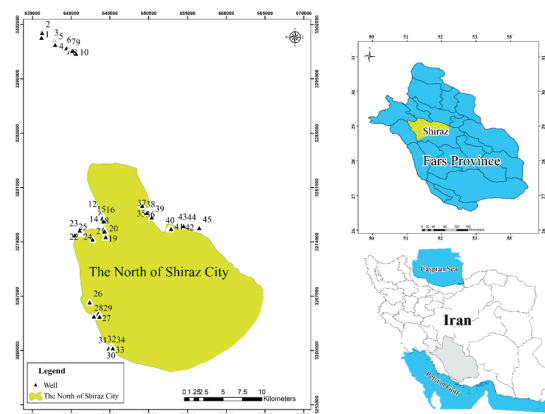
635000 640000 645000 650000 655000 660000 665000 670000

2
1 3 5 6 7 9
4 8 10

12 15 16
14 18
23 17
22 20
21 24 19

37 38 39
35 36
40 43 44 45
41 42

26
28 29
25 27

31 32 34
33
30

The North of Shiraz City

Legend
Well
The North of Shiraz City

0 1.25 2.5 5 7.5 10 Kilometers

50 51 52 53 54 55 56
31 30 29 28 27

Shiraz
Fars Province

0 25 50 100 150 200 Kilometers

Caspian Sea
Iran
Persian Gulf